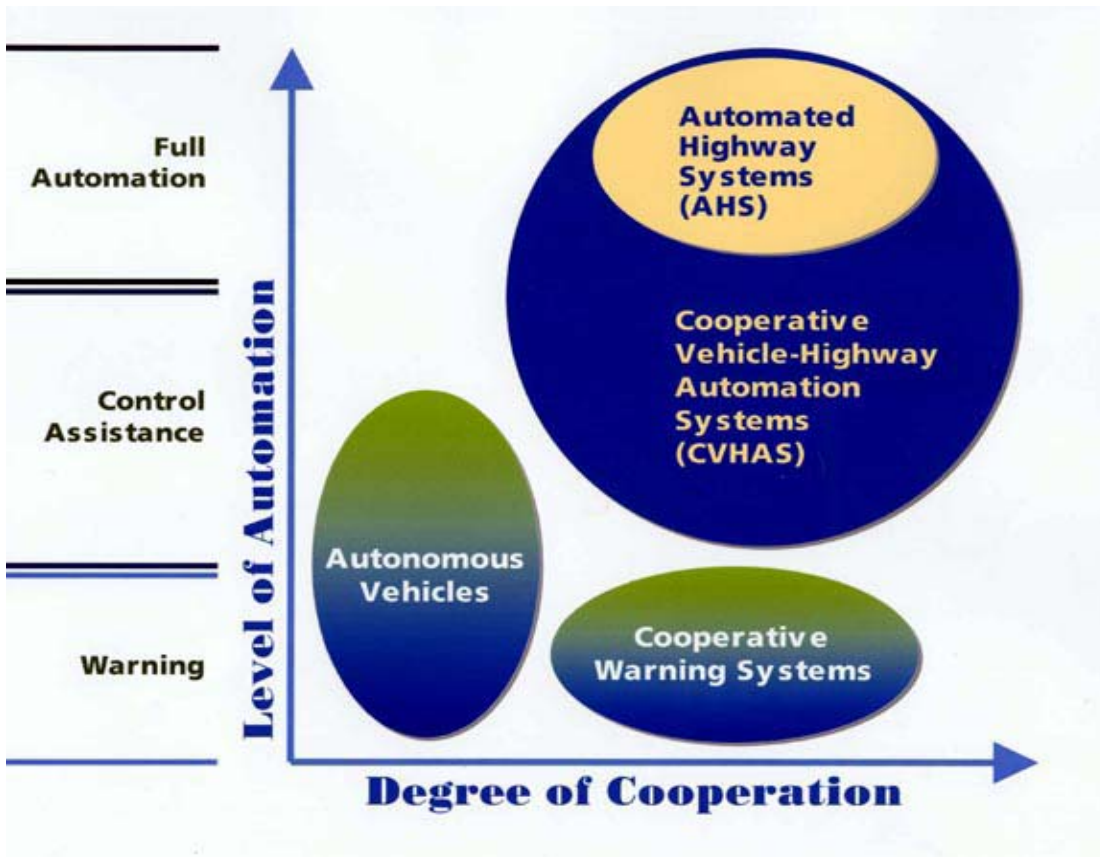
Full Automation

Control Assistance

Warning

Level of Automation

Automated Highway Systems (AHS)

Cooperative Vehicle-Highway Automation Systems (CVHAS)

Autonomous Vehicles

Cooperative Warning Systems

Degree of Cooperation